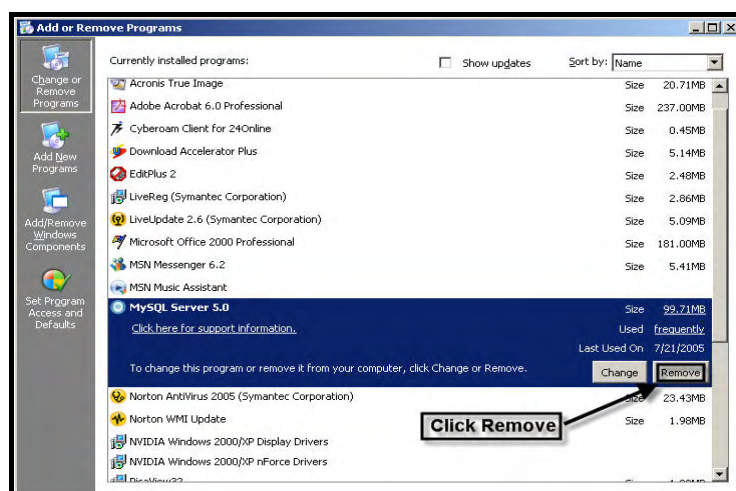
Add or Remove Programs

Change or Remove Programs

Add New Programs

Add/Remove Windows Components

Set Program Access and Defaults

Currently installed programs:

Show updates

Sort by: Name

| Program | | |
|---|---|---|
| Acronis True Image | Size | 20.71MB |
| Adobe Acrobat 6.0 Professional | Size | 237.00MB |
| Cyberoam Client for 24Online | Size | 0.45MB |
| Download Accelerator Plus | Size | 5.14MB |
| EditPlus 2 | Size | 2.48MB |
| LiveReg (Symantec Corporation) | Size | 2.86MB |
| LiveUpdate 2.6 (Symantec Corporation) | Size | 5.09MB |
| Microsoft Office 2000 Professional | Size | 181.00MB |
| MSN Messenger 6.2 | Size | 5.41MB |
| MSN Music Assistant | | |
| MySQL Server 5.0 | Size | 99.71MB |

Click here for support information.

Used frequently

Last Used On 7/21/2005

To change this program or remove it from your computer, click Change or Remove.

Change

Remove

| Program | | |
|---|---|---|
| Norton AntiVirus 2005 (Symantec Corporation) | Size | 23.43MB |
| Norton WMI Update | Size | 1.98MB |
| NVIDIA Windows 2000/XP Display Drivers | | |
| NVIDIA Windows 2000/XP nForce Drivers | | |

Click Remove